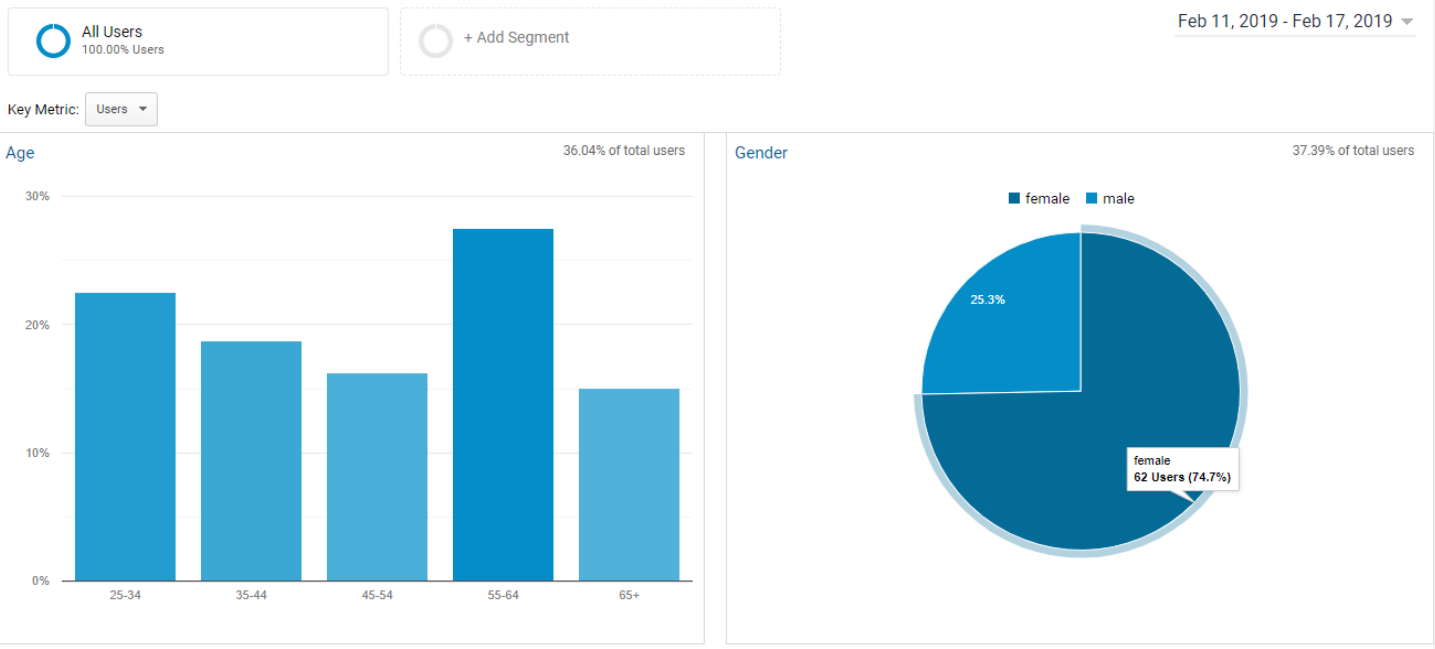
All Users
100.00% Users

+ Add Segment

Feb 11, 2019 - Feb 17, 2019

Key Metric: Users

Age

36.04% of total users

30%

20%

10%

0%

25-34

35-44

45-54

55-64

65+

Gender

37.39% of total users

female male

25.3%

female
62 Users (74.7%)